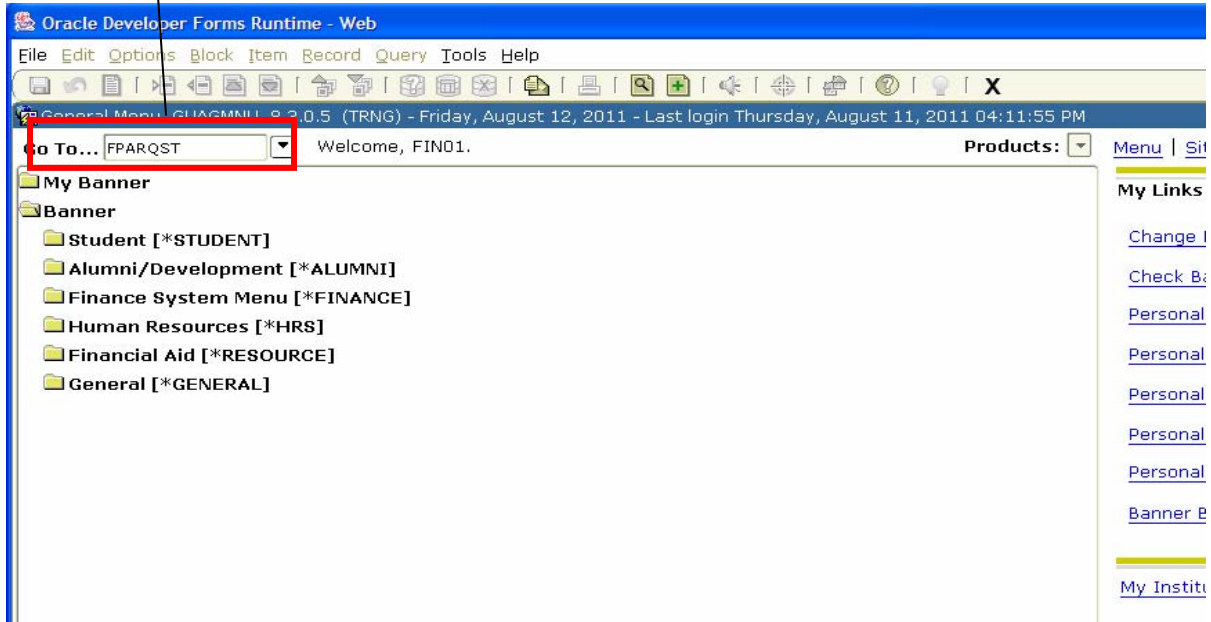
Oracle Developer Forms Runtime - Web

File Edit Options Block Item Record Query Tools Help

X

General Menu GUAGMNU 8.2.0.5 (TRNG) - Friday, August 12, 2011 - Last login Thursday, August 11, 2011 04:11:55 PM

Go To... FPARQST Welcome, FIN01. Products: Menu | Sit

My Banner
Banner
Student [*STUDENT]
Alumni/Development [*ALUMNI]
Finance System Menu [*FINANCE]
Human Resources [*HRS]
Financial Aid [*RESOURCE]
General [*GENERAL]

My Links
Change
Check Ba
Personal
Personal
Personal
Personal
Personal
Banner B
My Institu